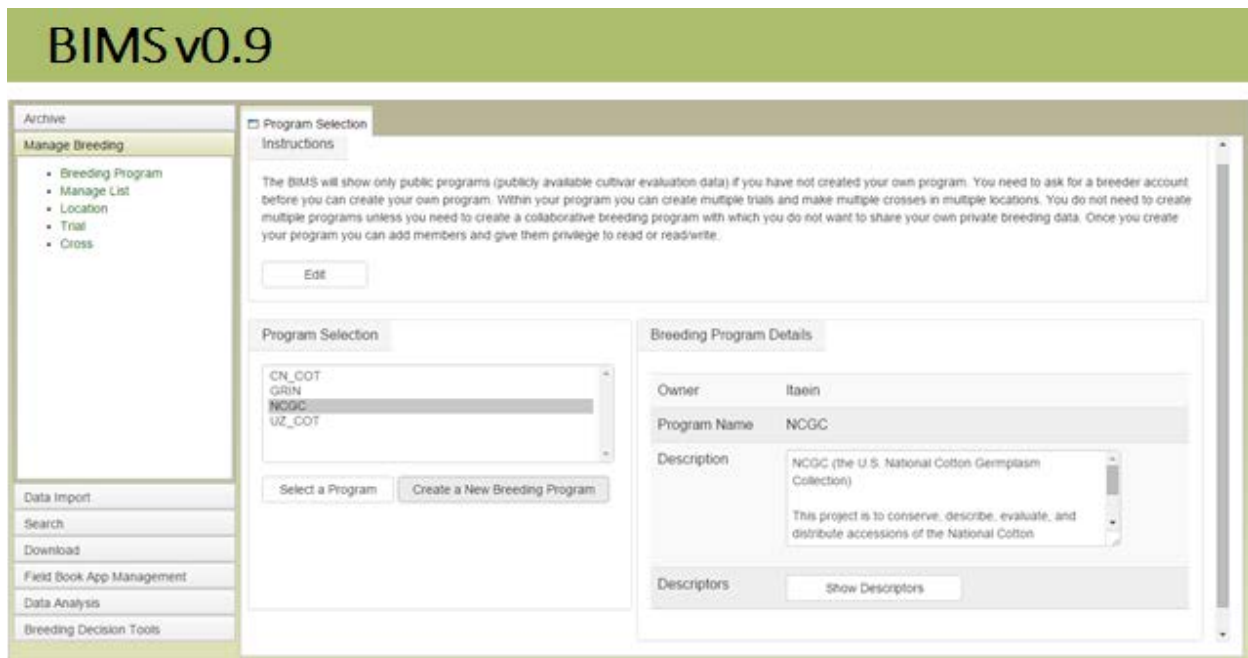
BIMS v0.9

Archive

Manage Breeding

- Breeding Program
- Manage List
- Location
- Trial
- Cross

Data Import

Search

Download

Field Book App Management

Data Analysis

Breeding Decision Tools

Program Selection

Instructions

The BIMS will show only public programs (publicly available cultivar evaluation data) if you have not created your own program. You need to ask for a breeder account before you can create your own program. Within your program you can create multiple trials and make multiple crosses in multiple locations. You do not need to create multiple programs unless you need to create a collaborative breeding program with which you do not want to share your own private breeding data. Once you create your program you can add members and give them privilege to read or read/write.

Edit

Program Selection

CN_COT
GRIN
NCGC
UZ_COT

Select a Program

Create a New Breeding Program

Breeding Program Details

| Owner | ltaein |
|---|---|
| Program Name | NCGC |
| Description | NCGC (the U.S. National Cotton Germplasm Collection) This project is to conserve, describe, evaluate, and distribute accessions of the National Cotton |
| Descriptors | Show Descriptors |